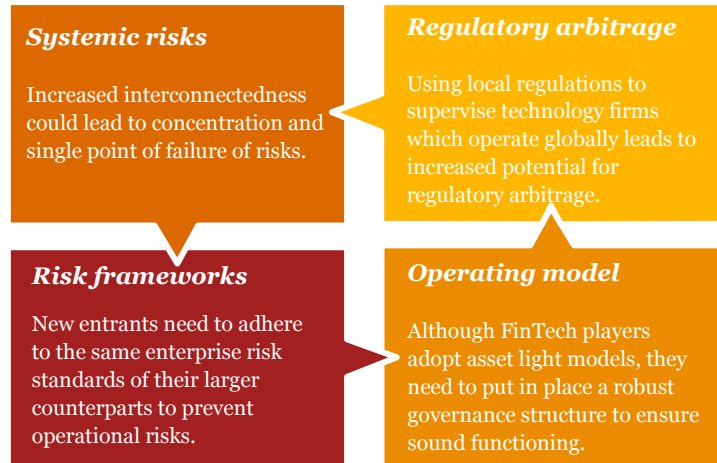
Systemic risks

Increased interconnectedness could lead to concentration and single point of failure of risks.

Regulatory arbitrage

Using local regulations to supervise technology firms which operate globally leads to increased potential for regulatory arbitrage.

Risk frameworks

New entrants need to adhere to the same enterprise risk standards of their larger counterparts to prevent operational risks.

Operating model

Although FinTech players adopt asset light models, they need to put in place a robust governance structure to ensure sound functioning.